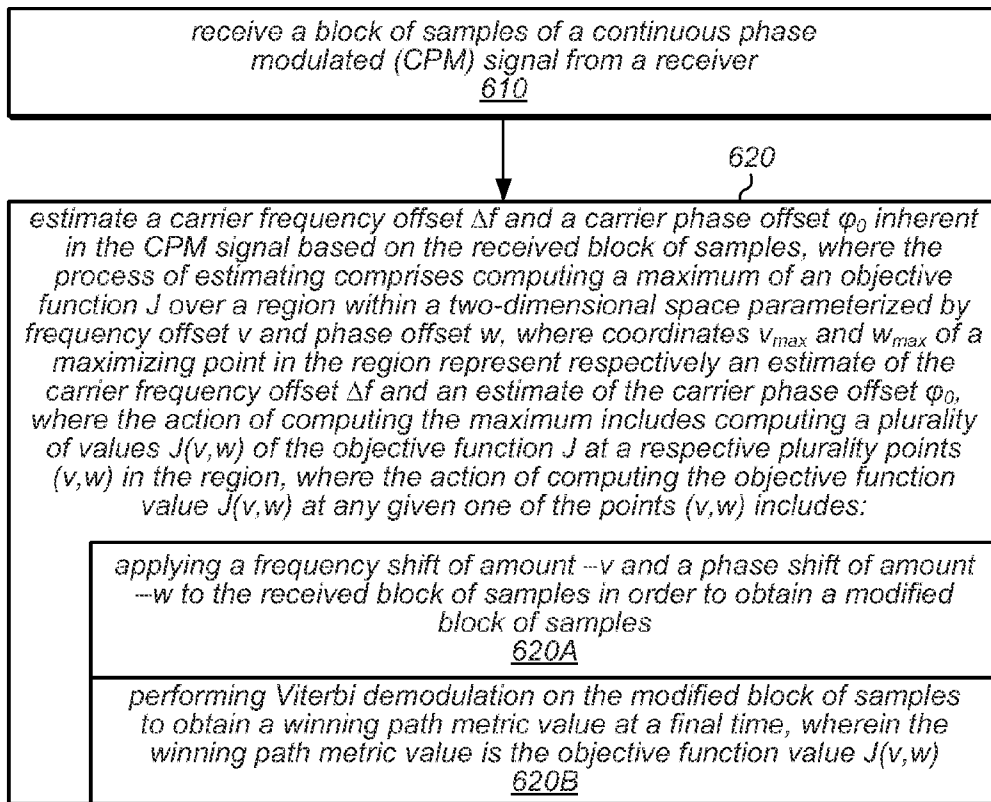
receive a block of samples of a continuous phase modulated (CPM) signal from a receiver
610

620

estimate a carrier frequency offset $\Delta f$ and a carrier phase offset $\varphi_0$ inherent in the CPM signal based on the received block of samples, where the process of estimating comprises computing a maximum of an objective function J over a region within a two-dimensional space parameterized by frequency offset v and phase offset w, where coordinates $v_{max}$ and $w_{max}$ of a maximizing point in the region represent respectively an estimate of the carrier frequency offset $\Delta f$ and an estimate of the carrier phase offset $\varphi_0$, where the action of computing the maximum includes computing a plurality of values J(v,w) of the objective function J at a respective plurality points (v,w) in the region, where the action of computing the objective function value J(v,w) at any given one of the points (v,w) includes:

applying a frequency shift of amount –v and a phase shift of amount –w to the received block of samples in order to obtain a modified block of samples
620A

performing Viterbi demodulation on the modified block of samples to obtain a winning path metric value at a final time, wherein the winning path metric value is the objective function value J(v,w)
620B